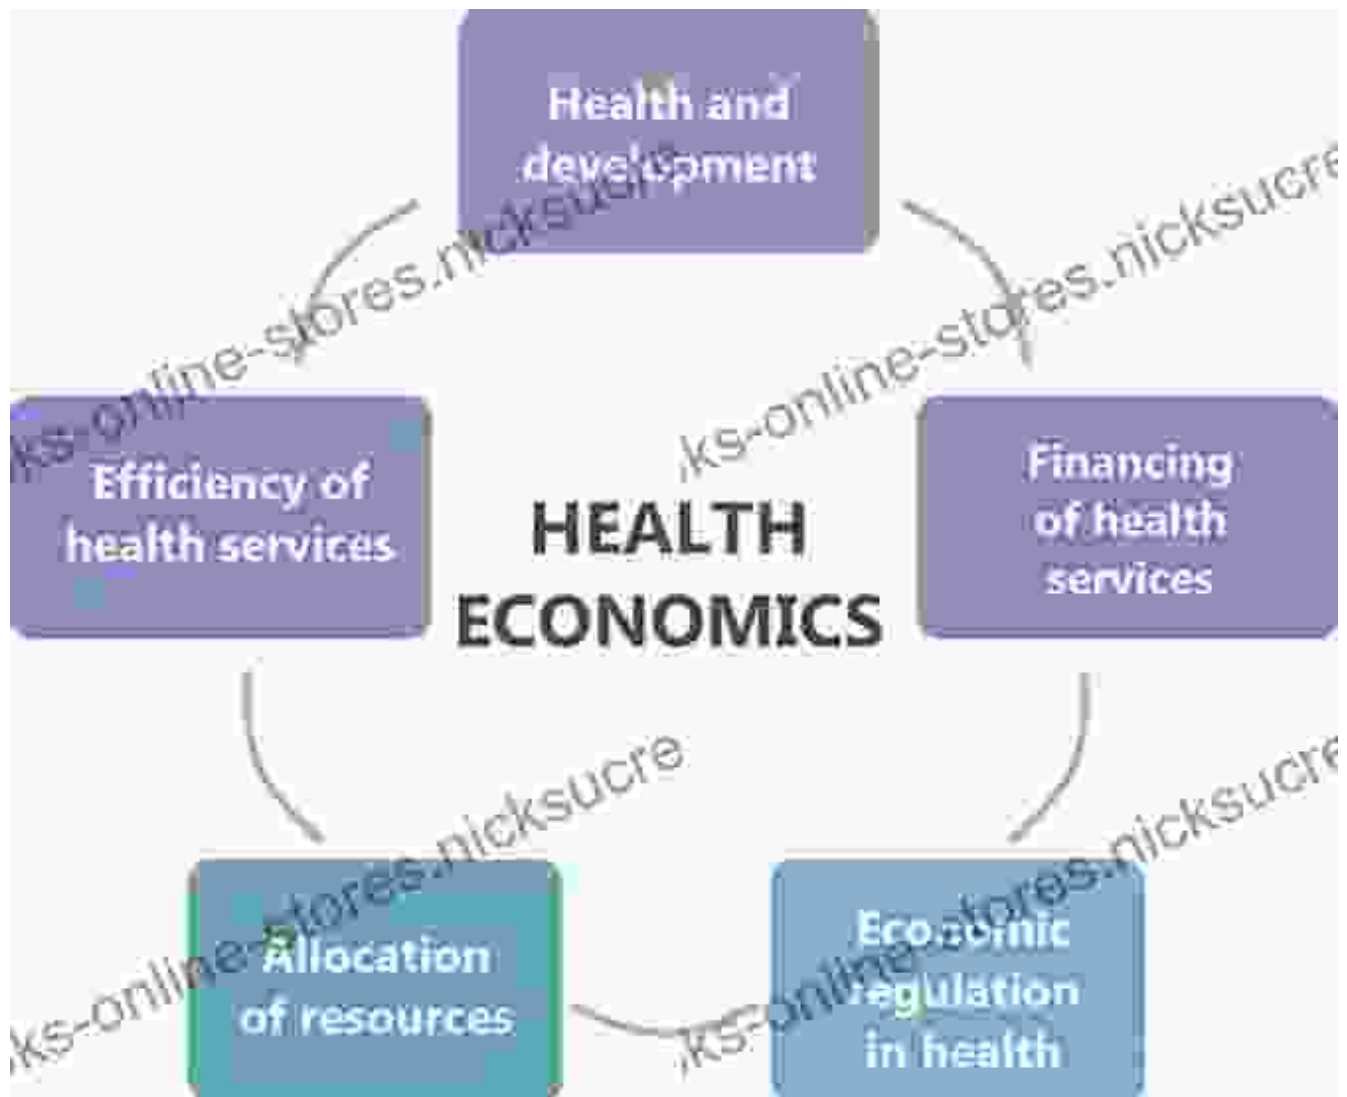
Health and development

Financing of health services

Economic regulation in health

Allocation of resources

Efficiency of health services

HEALTH ECONOMICS

ks-online-stores.nicksucre
ks-online-stores.nicksucre
ks-online-stores.nicksucre
ks-online-stores.nicksucre